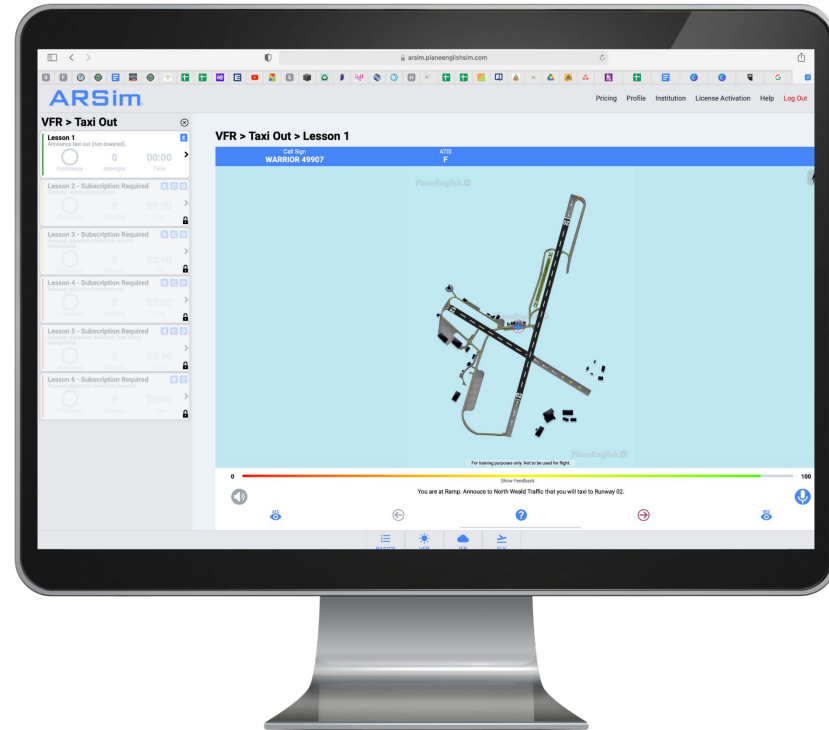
arsim.planeenglishsim.com

ARSim

Pricing Profile Institution License Activation Help Log Out

VFR > Taxi Out

Lesson 1
Announce taxi out (non-towered).
0 00:00
Proficiency Attempts Time

Lesson 2 - Subscription Required
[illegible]
0 00:00
Proficiency Attempts Time

Lesson 3 - Subscription Required
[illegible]
0 00:00
Proficiency Attempts Time

Lesson 4 - Subscription Required
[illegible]
0 00:00
Proficiency Attempts Time

Lesson 5 - Subscription Required
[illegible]
0 00:00
Proficiency Attempts Time

Lesson 6 - Subscription Required
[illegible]
0 00:00
Proficiency Attempts Time

VFR > Taxi Out > Lesson 1

Call Sign
WARRIOR 49907

ATIS
F

PlaneEnglish

For training purposes only. Not to be used for flight.

PlaneEnglish

0
Show Feedback
100

You are at Ramp. Annouce to North Weald Traffic that you will taxi to Runway 02.

ATC

RDL

BASICS VFR IFR SIM